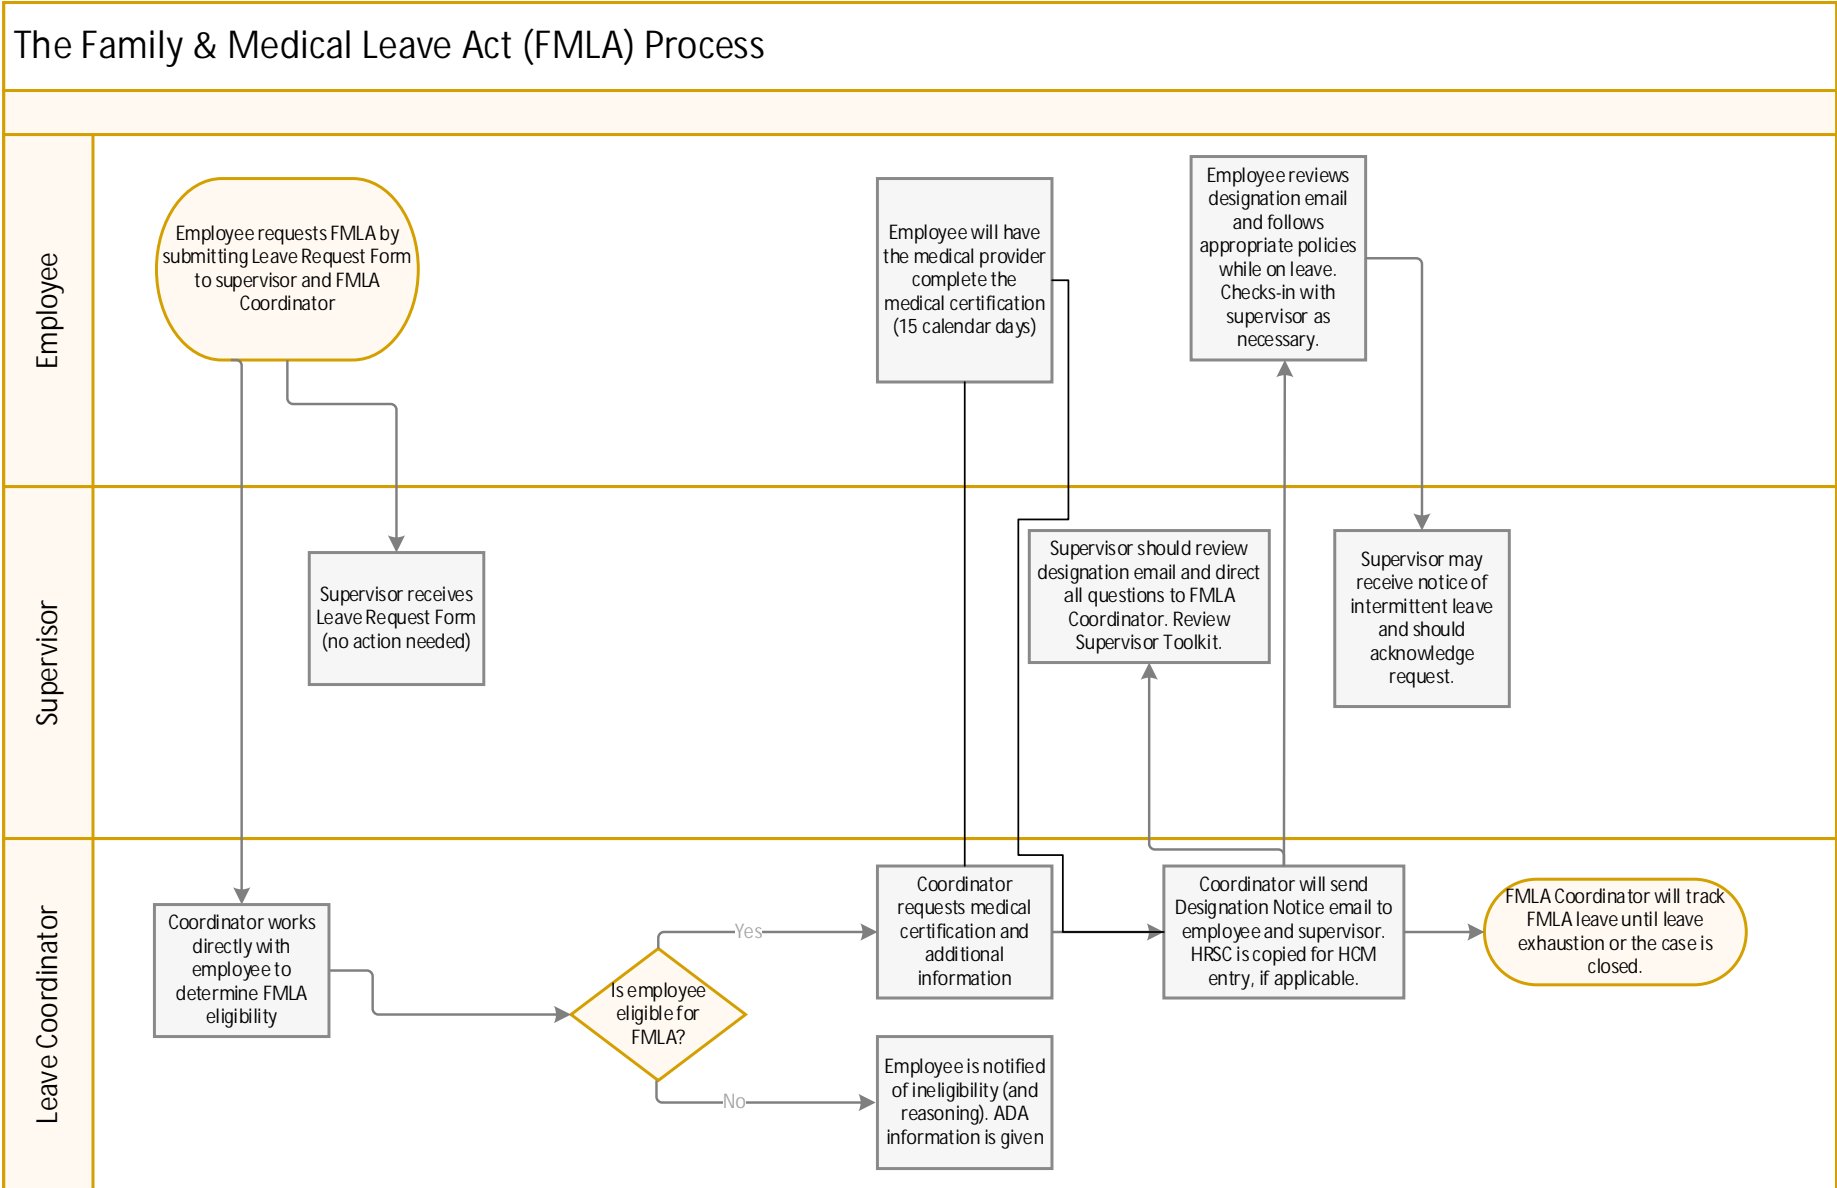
The Family & Medical Leave Act (FMLA) Process

Employee

Employee requests FMLA by submitting Leave Request Form to supervisor and FMLA Coordinator

Employee will have the medical provider complete the medical certification (15 calendar days)

Employee reviews designation email and follows appropriate policies while on leave. Checks-in with supervisor as necessary.

Supervisor

Supervisor receives Leave Request Form (no action needed)

Supervisor should review designation email and direct all questions to FMLA Coordinator. Review Supervisor Toolkit.

Supervisor may receive notice of intermittent leave and should acknowledge request.

Leave Coordinator

Coordinator works directly with employee to determine FMLA eligibility

Is employee eligible for FMLA?

Yes

No

Coordinator requests medical certification and additional information

Employee is notified of ineligibility (and reasoning). ADA information is given

Coordinator will send Designation Notice email to employee and supervisor. HRSC is copied for HCM entry, if applicable.

FMLA Coordinator will track FMLA leave until leave exhaustion or the case is closed.